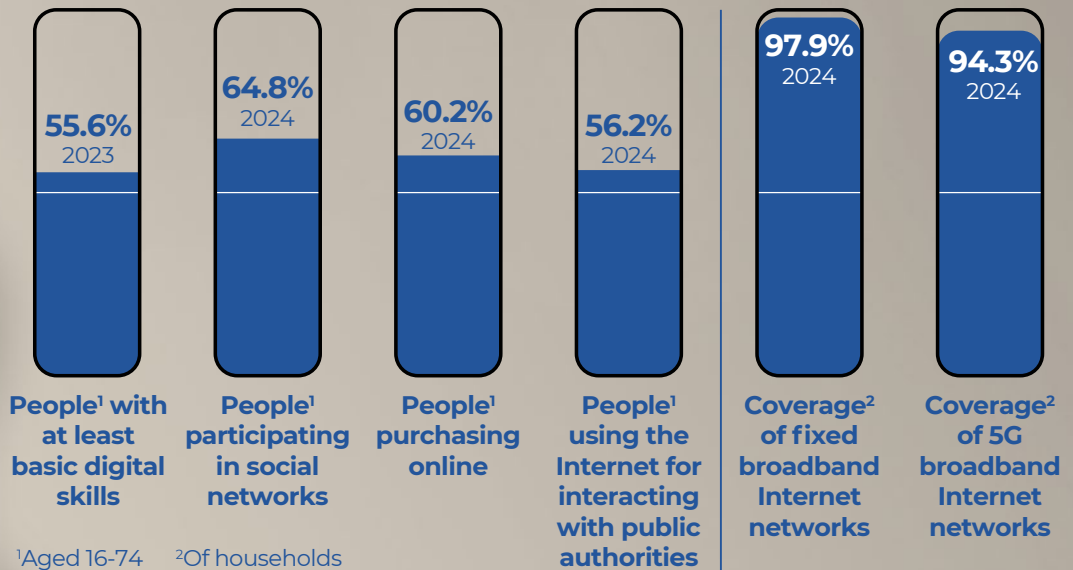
55.6%
2023

64.8%
2024

60.2%
2024

56.2%
2024

97.9%
2024

94.3%
2024

People$^1$ with at least basic digital skills

People$^1$ participating in social networks

People$^1$ purchasing online

People$^1$ using the Internet for interacting with public authorities

Coverage$^2$ of fixed broadband Internet networks

Coverage$^2$ of 5G broadband Internet networks

$^1$Aged 16-74 $^2$Of households